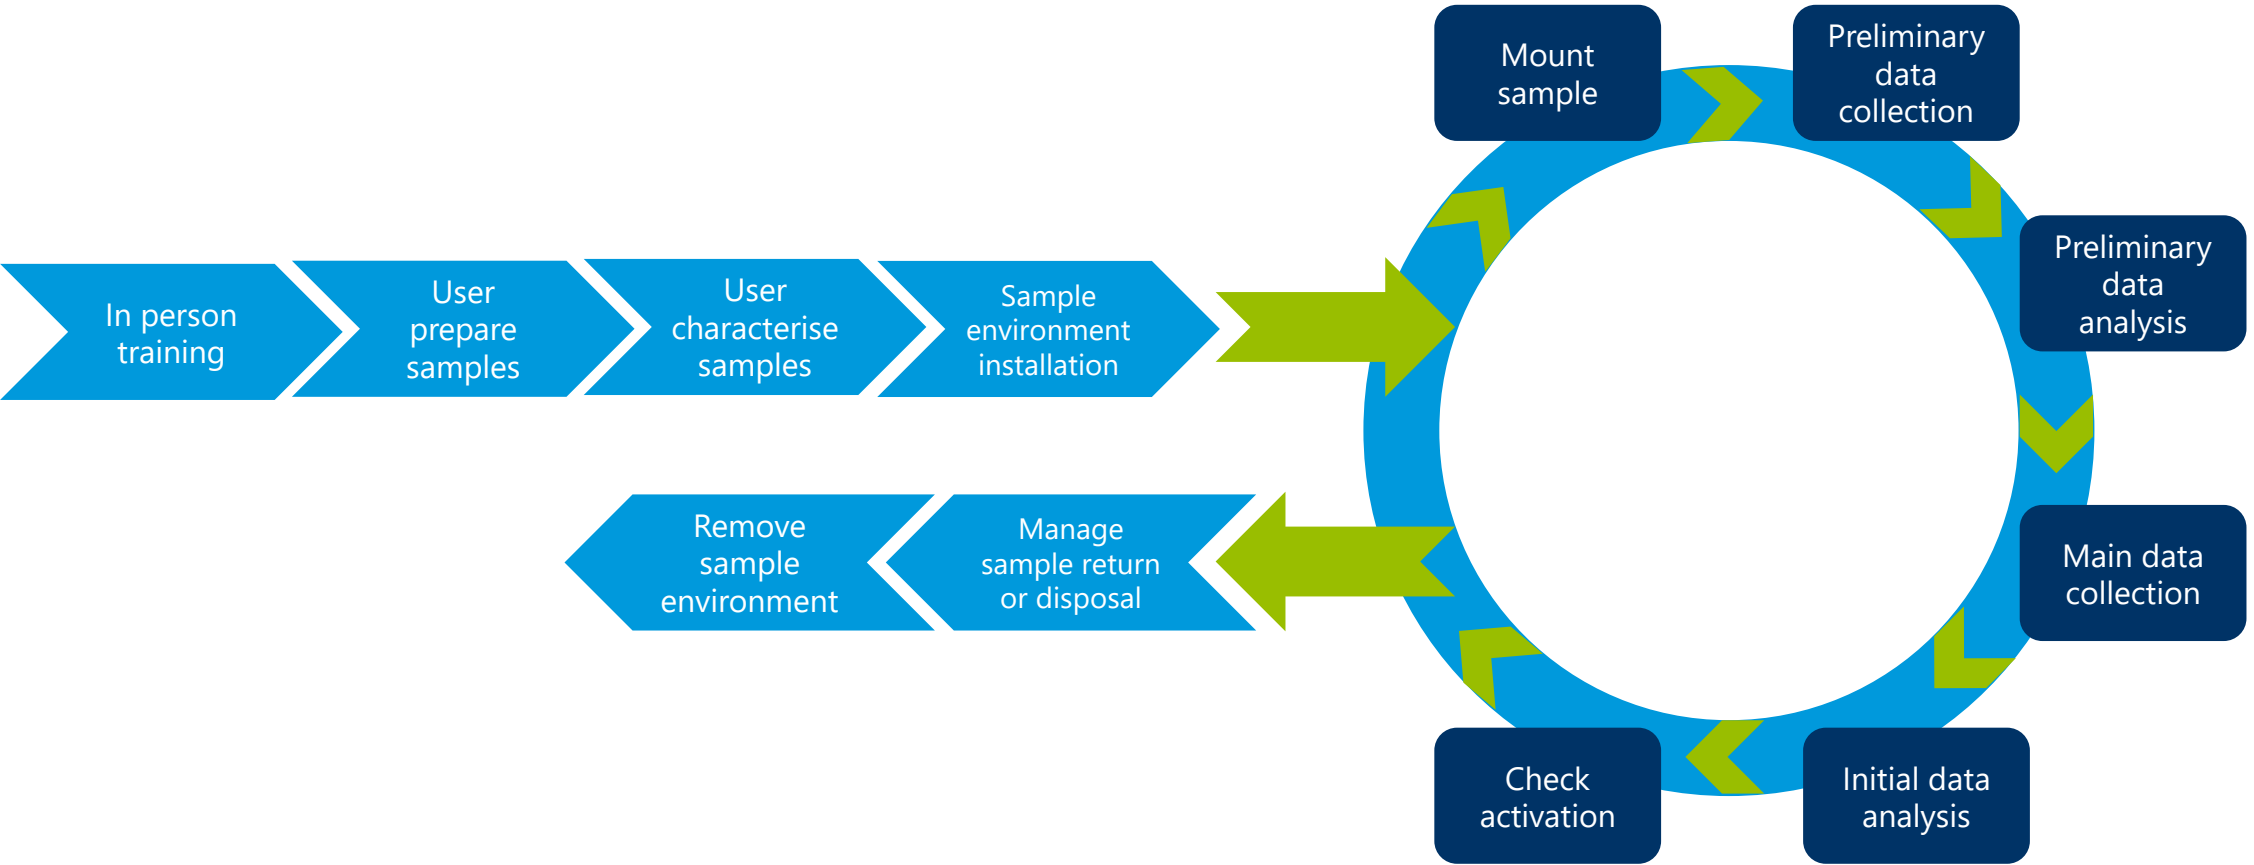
In person training

User prepare samples

User characterise samples

Sample environment installation

Mount sample

Preliminary data collection

Preliminary data analysis

Main data collection

Initial data analysis

Check activation

Manage sample return or disposal

Remove sample environment